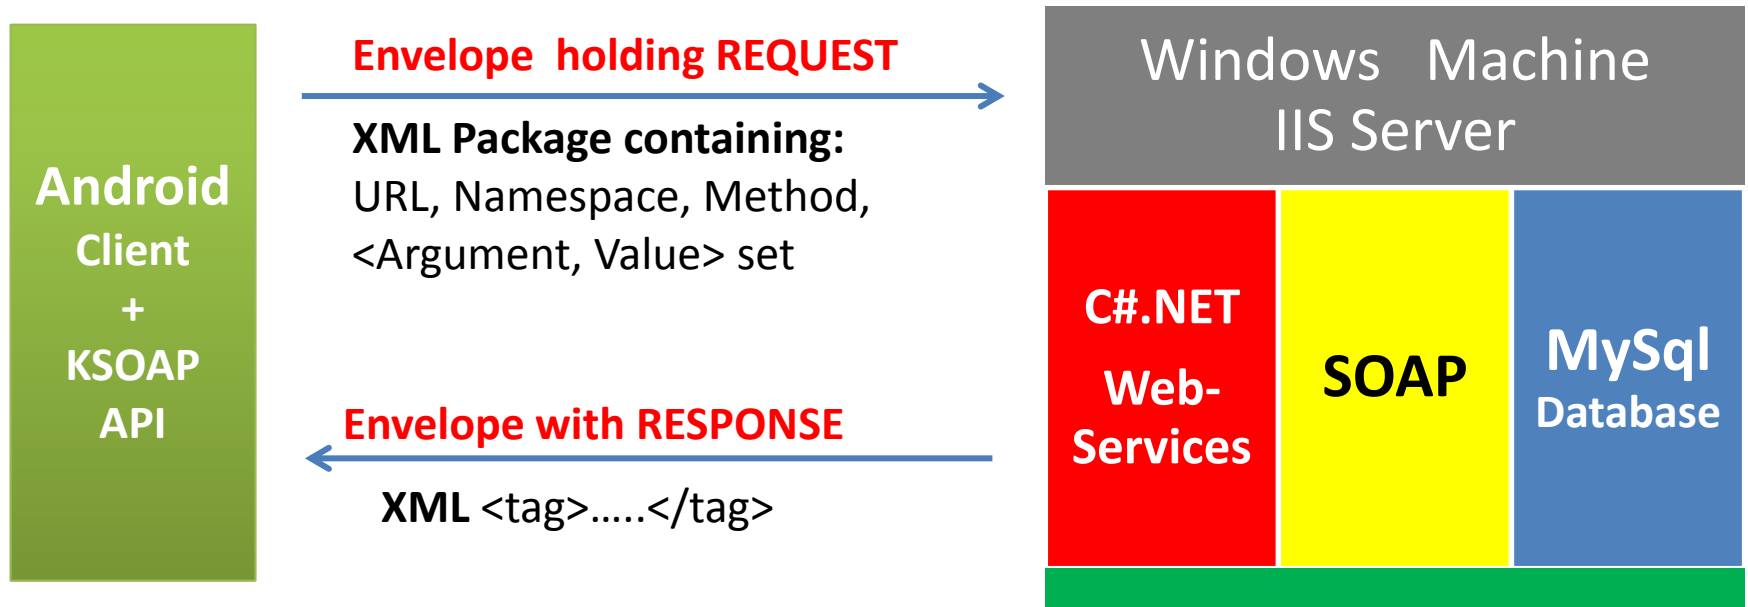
Android
Client
+
KSOAP
API

Envelope holding REQUEST

XML Package containing:
URL, Namespace, Method, <Argument, Value> set

Envelope with RESPONSE

XML <tag>.....</tag>

Windows Machine
IIS Server

C#.NET
Web-Services

SOAP

MySql
Database